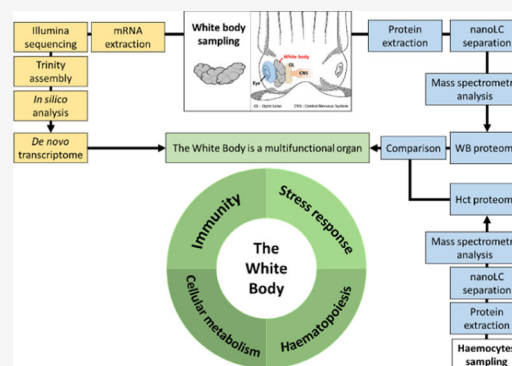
Illumina sequencing

mRNA extraction

White body sampling

White body

OL

CNS

Eye

OL : Optic Lobe    CNS : Central Nervous System

Protein extraction

nanoLC separation

Trinity assembly

Mass spectrometr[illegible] analysis

In silico analysis

De novo transcriptome

The White Body is a multifunctional organ

Comparison

WB proteom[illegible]

Hct proteom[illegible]

Immunity

Stress response

The White Body

Cellular metabolism

Haematopoiesis

Mass spectrometr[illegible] analysis

nanoLC separation

Protein extraction

Haemocyte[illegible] sampling